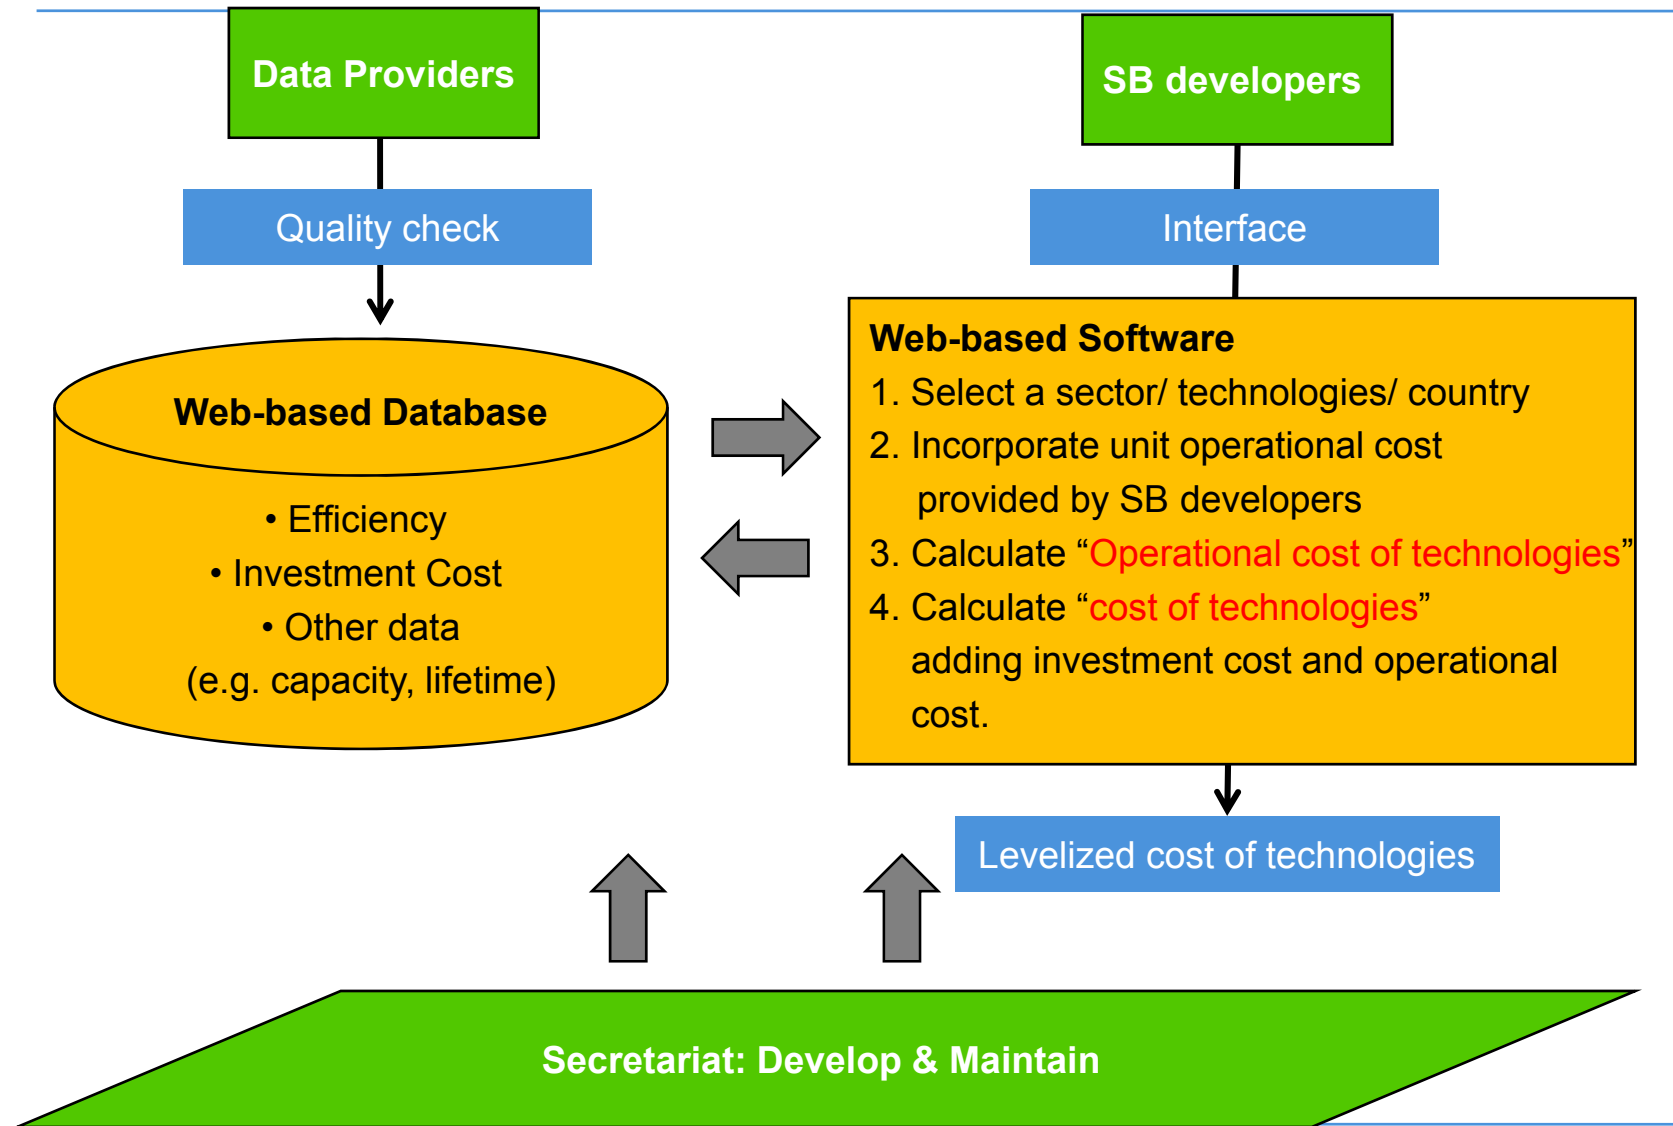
Data Providers

SB developers

Quality check

Interface

Web-based Database

• Efficiency
• Investment Cost
• Other data
(e.g. capacity, lifetime)

Web-based Software
1. Select a sector/ technologies/ country
2. Incorporate unit operational cost provided by SB developers
3. Calculate “Operational cost of technologies”
4. Calculate “cost of technologies” adding investment cost and operational cost.

Levelized cost of technologies

Secretariat: Develop & Maintain